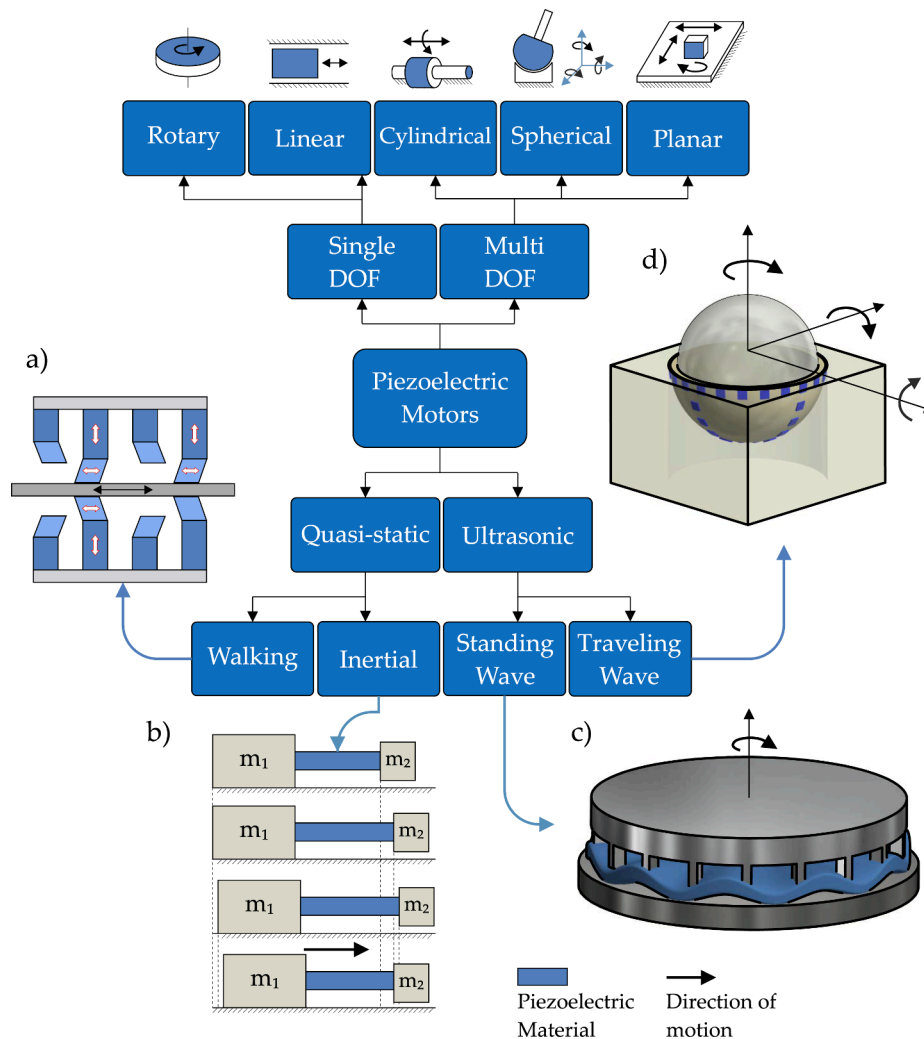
Rotary
Linear
Cylindrical
Spherical
Planar

Single DOF
Multi DOF

d)

a)

Piezoelectric Motors

Quasi-static
Ultrasonic

Walking
Inertial
Standing Wave
Traveling Wave

b)

c)

$m_1$ $m_2$

$m_1$ $m_2$

$m_1$ $m_2$

$m_1$ $m_2$

Piezoelectric Material

Direction of motion